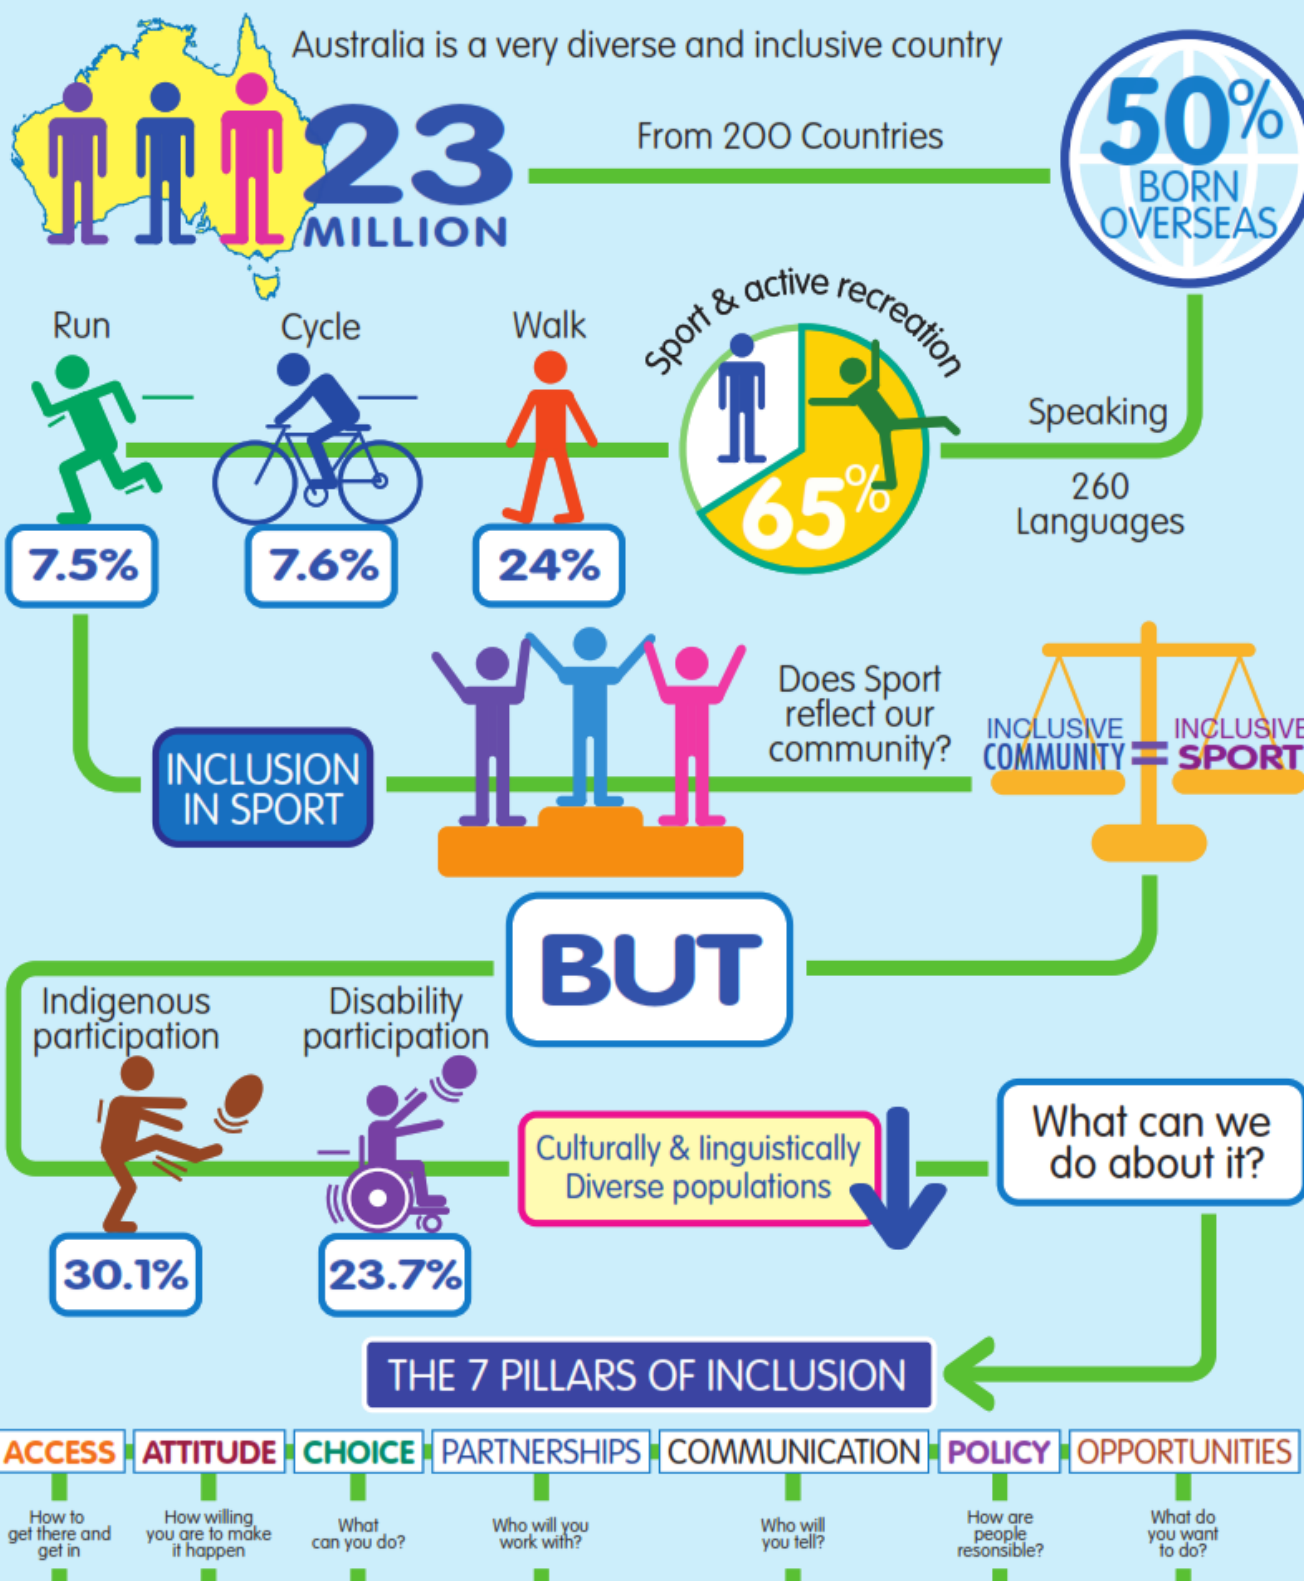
Australia is a very diverse and inclusive country

23 MILLION

From 200 Countries

50% BORN OVERSEAS

Run

Cycle

Walk

Sport & active recreation

65%

Speaking

260 Languages

7.5%

7.6%

24%

INCLUSION IN SPORT

Does Sport reflect our community?

INCLUSIVE COMMUNITY = INCLUSIVE SPORT

BUT

Indigenous participation

Disability participation

Culturally & linguistically Diverse populations

What can we do about it?

30.1%

23.7%

THE 7 PILLARS OF INCLUSION

ACCESS

ATTITUDE

CHOICE

PARTNERSHIPS

COMMUNICATION

POLICY

OPPORTUNITIES

How to get there and get in

How willing you are to make it happen

What can you do?

Who will you work with?

Who will you tell?

How are people resonsible?

What do you want to do?